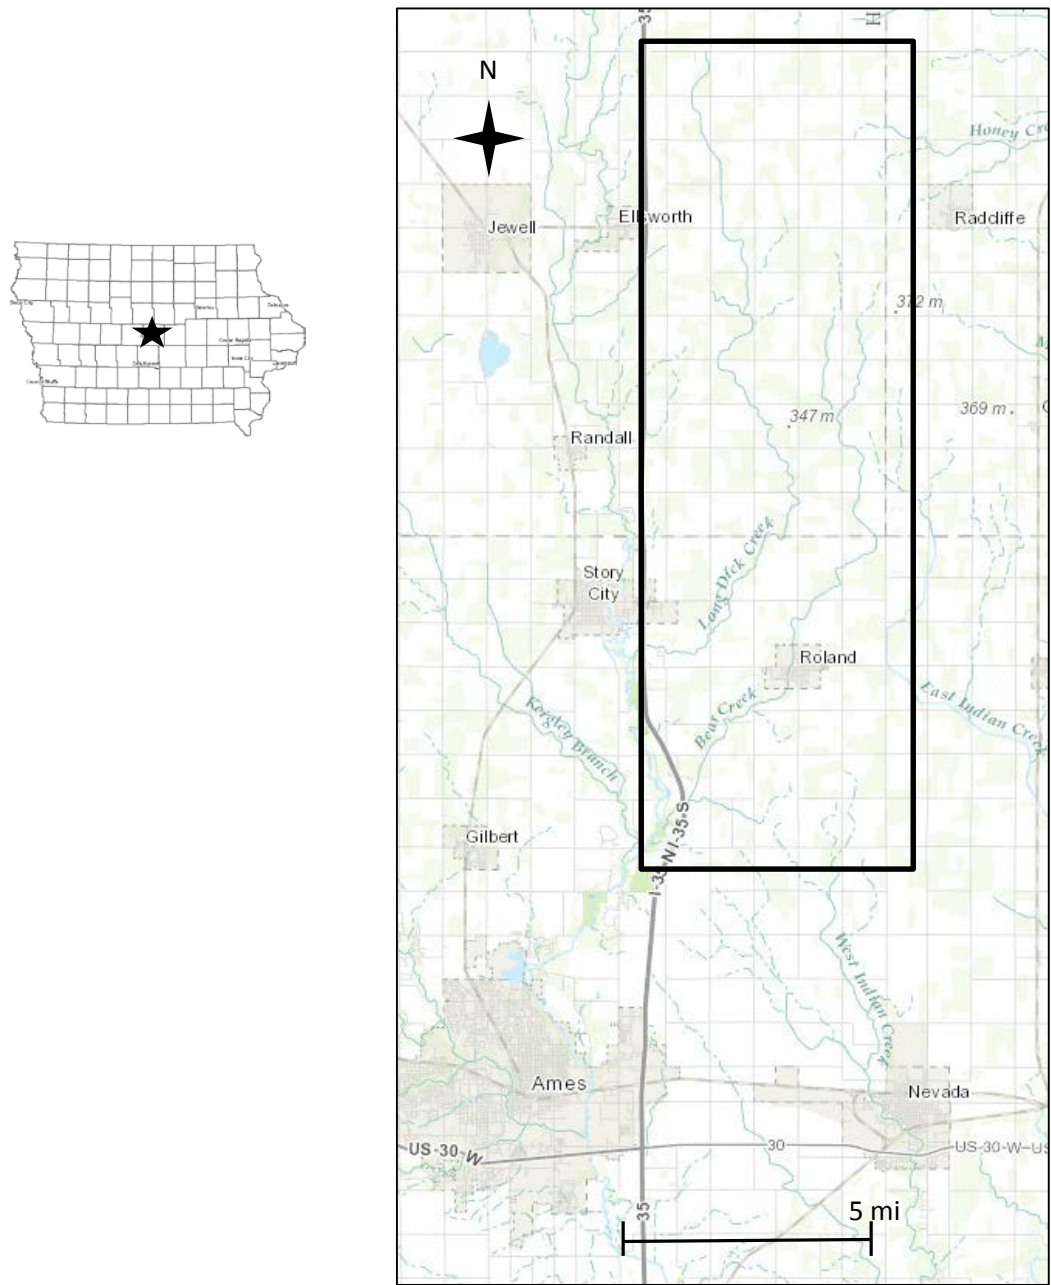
N

35

Honey Cr

Jewell

Ellsworth

Radcliffe

372 m

347 m

369 m

Randall

Story City

Long Dick Creek

Roland

Keigley Branch

Bear Creek

East Indian Creek

I-35-N I-35-S

Gilbert

West Indian Creek

Ames

Nevada

US-30-W

30

US-30-W-US

35

5 mi